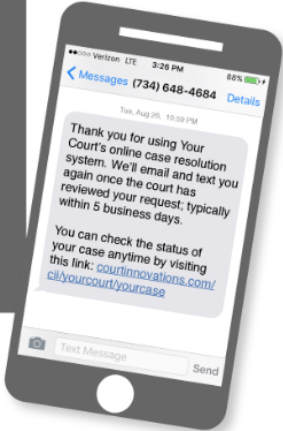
●●○○○ Verizon LTE 3:26 PM 88%

< Messages (734) 648-4684 Details

Tue, Aug 26, 10:59 PM

Thank you for using Your Court's online case resolution system. We'll email and text you again once the court has reviewed your request; typically within 5 business days.

You can check the status of your case anytime by visiting this link: courtinnovations.com/ci/yourcourt/yourcase

Text Message

Send